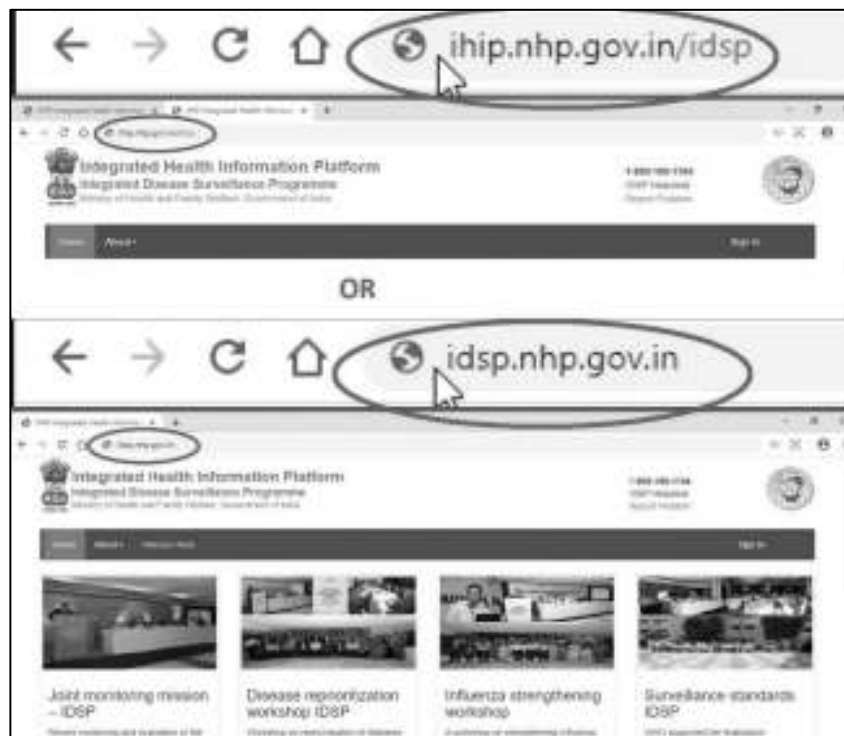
ihip.nhp.gov.in/idsp

Integrated Health Information Platform
Integrated Disease Surveillance Programme
Ministry of Health and Family Welfare, Government of India

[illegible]
IDSP Helpdesk
Report Problem

Home About
Sign In

OR

idsp.nhp.gov.in

Integrated Health Information Platform
Integrated Disease Surveillance Programme
Ministry of Health and Family Welfare, Government of India

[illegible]
IDSP Helpdesk
Report Problem

Home About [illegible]
Sign In

Joint monitoring mission – IDSP
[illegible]

Disease reprioritization workshop IDSP
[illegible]

Influenza strengthening workshop
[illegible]

Surveillance standards IDSP
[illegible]